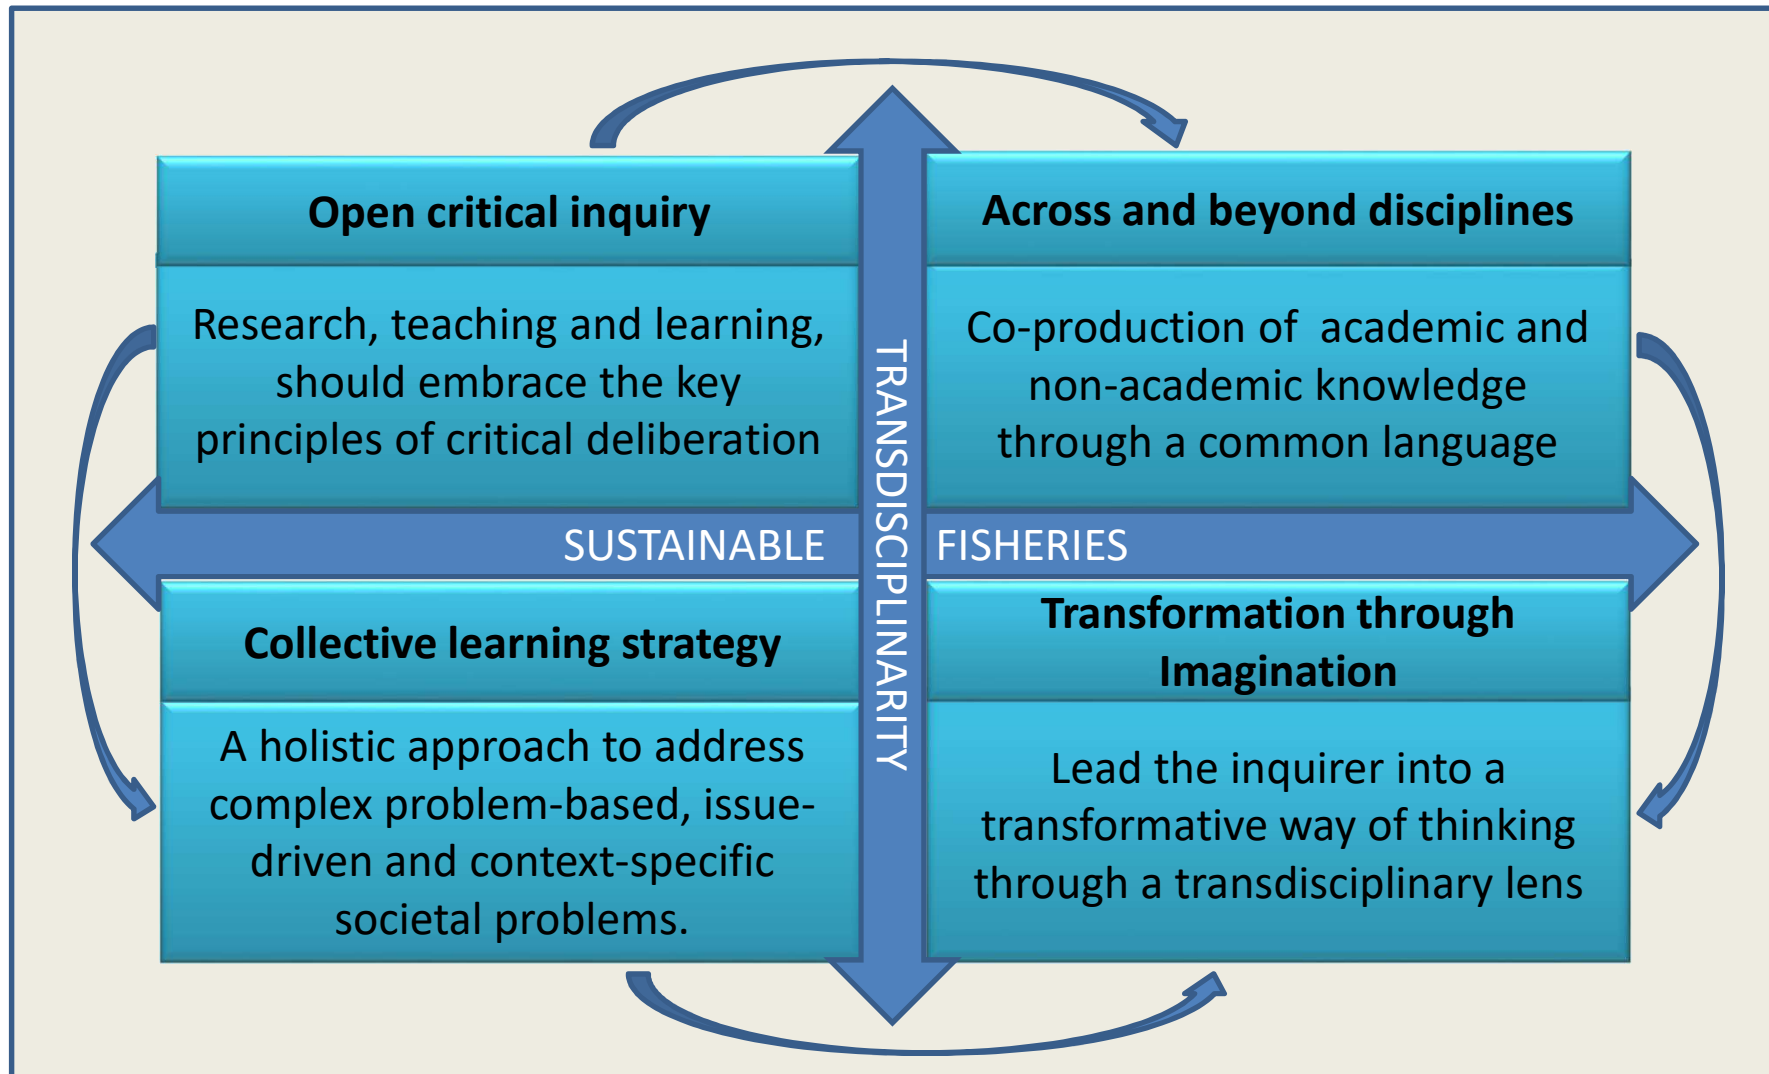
Open critical inquiry

Research, teaching and learning, should embrace the key principles of critical deliberation

Across and beyond disciplines

Co-production of academic and non-academic knowledge through a common language

TRANSDISCIPLINARITY

SUSTAINABLE

FISHERIES

Collective learning strategy

A holistic approach to address complex problem-based, issue-driven and context-specific societal problems.

Transformation through Imagination

Lead the inquirer into a transformative way of thinking through a transdisciplinary lens